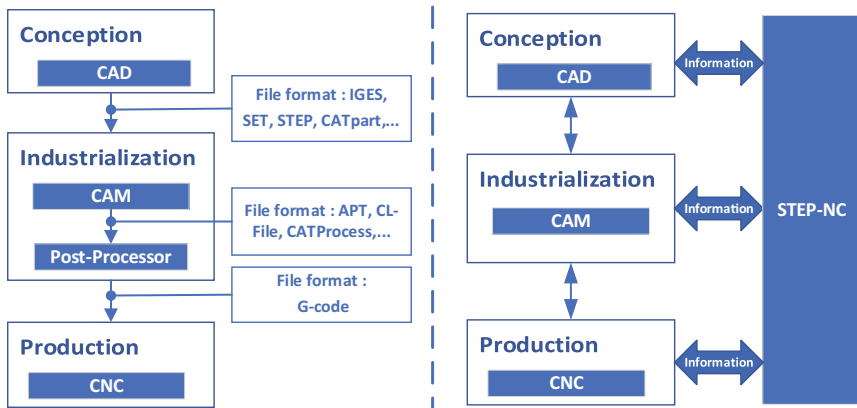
Conception

CAD

File format : IGES, SET, STEP, CATpart,...

Industrialization

CAM

File format : APT, CL-File, CATProcess,...

Post-Processor

File format : G-code

Production

CNC

Conception

CAD

Information

Industrialization

CAM

Information

STEP-NC

Production

CNC

Information